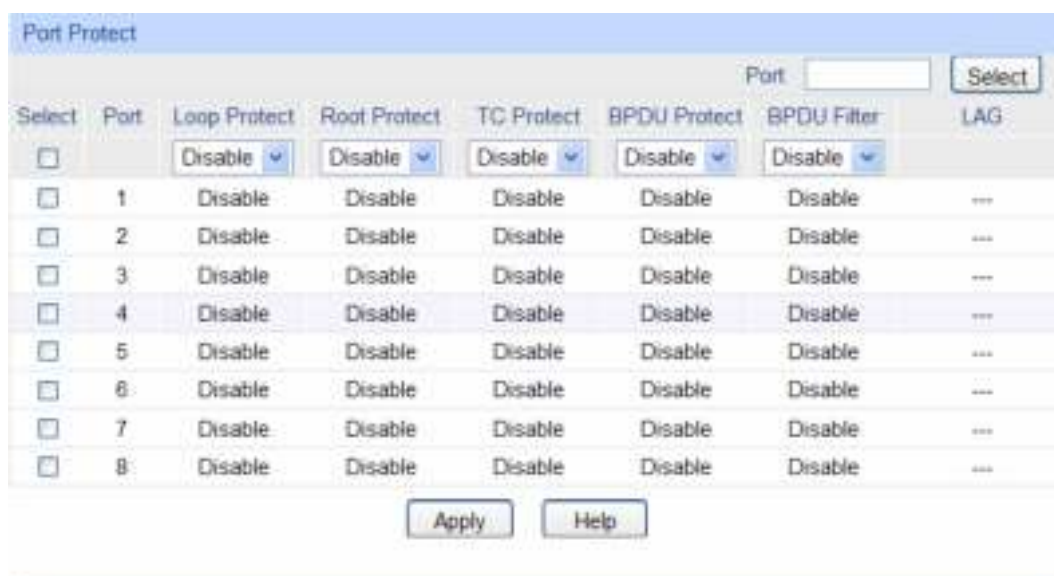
Port Protect

Port [ ] Select

| Select | Port | Loop Protect | Root Protect | TC Protect | BPDU Protect | BPDU Filter | LAG |
|---|---|---|---|---|---|---|---|
| ☐ | | Disable | Disable | Disable | Disable | Disable | |
| ☐ | 1 | Disable | Disable | Disable | Disable | Disable | --- |
| ☐ | 2 | Disable | Disable | Disable | Disable | Disable | --- |
| ☐ | 3 | Disable | Disable | Disable | Disable | Disable | --- |
| ☐ | 4 | Disable | Disable | Disable | Disable | Disable | --- |
| ☐ | 5 | Disable | Disable | Disable | Disable | Disable | --- |
| ☐ | 6 | Disable | Disable | Disable | Disable | Disable | --- |
| ☐ | 7 | Disable | Disable | Disable | Disable | Disable | --- |
| ☐ | 8 | Disable | Disable | Disable | Disable | Disable | --- |

Apply Help